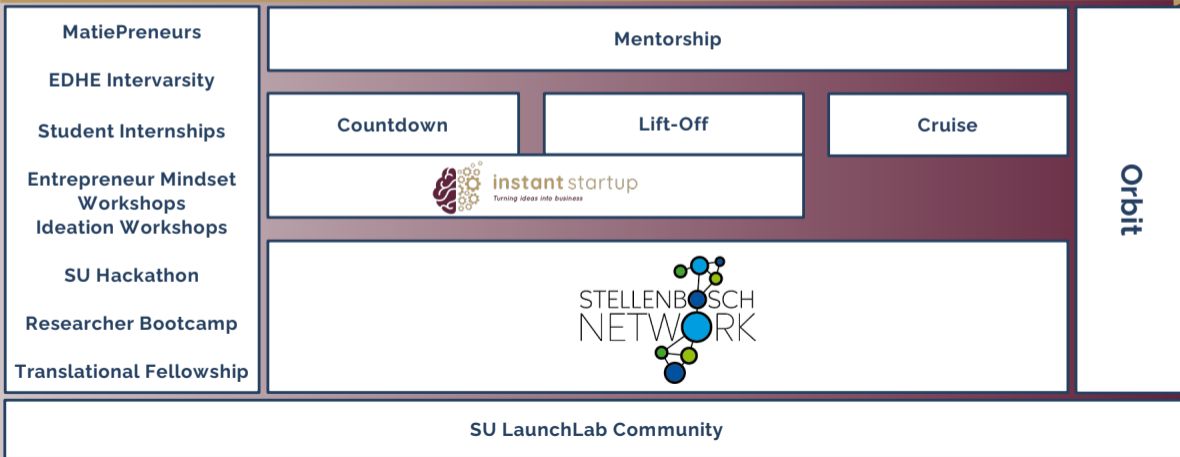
MatiePreneurs

EDHE Intervarsity

Student Internships

Entrepreneur Mindset Workshops
Ideation Workshops

SU Hackathon

Researcher Bootcamp

Translational Fellowship

Mentorship

Countdown

Lift-Off

Cruise

instant startup
Turning ideas into business

STELLENBOSCH
NETWORK

Orbit

SU LaunchLab Community